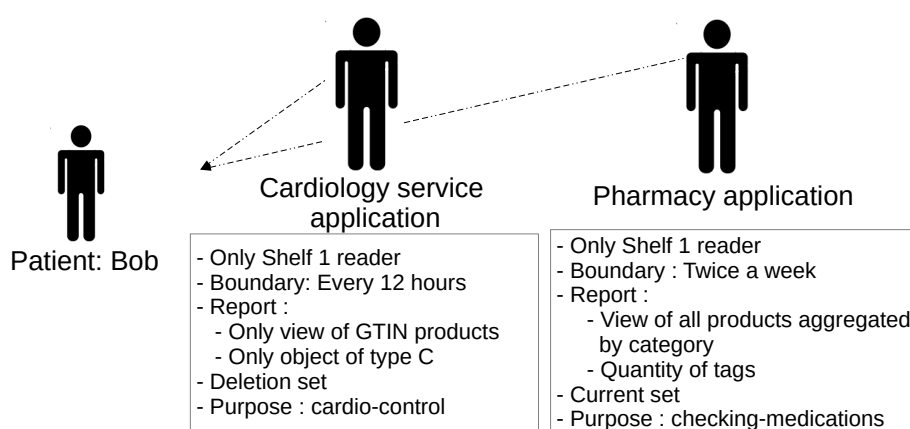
Patient: Bob

Cardiology service application

- Only Shelf 1 reader
- Boundary: Every 12 hours
- Report :
  - Only view of GTIN products
  - Only object of type C
- Deletion set
- Purpose : cardio-control

Pharmacy application

- Only Shelf 1 reader
- Boundary : Twice a week
- Report :
  - View of all products aggregated by category
  - Quantity of tags
- Current set
- Purpose : checking-medications